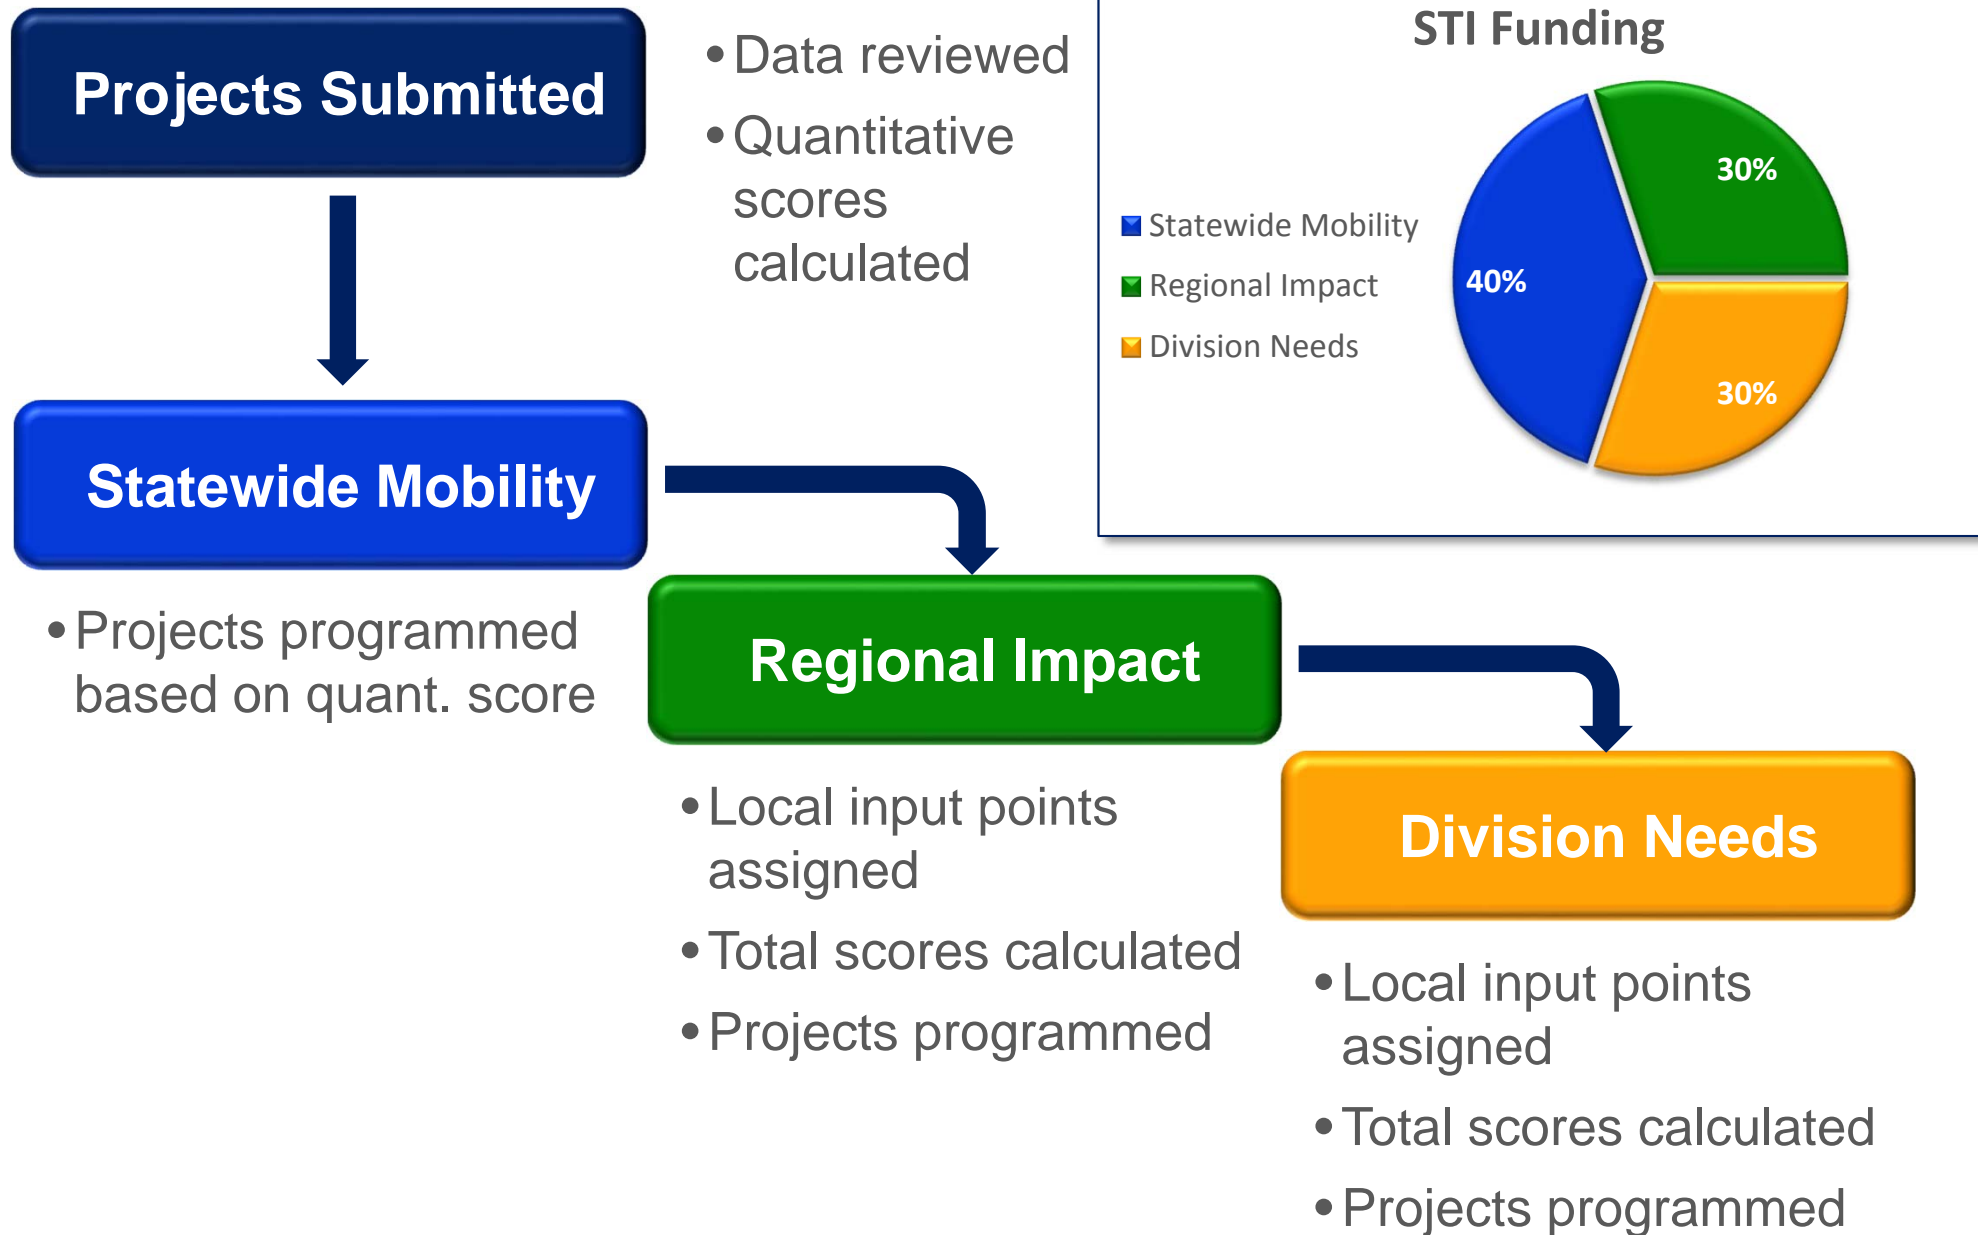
Projects Submitted

• Data reviewed
• Quantitative scores calculated

STI Funding

Statewide Mobility
Regional Impact
Division Needs

30%
40%
30%

Statewide Mobility

• Projects programmed based on quant. score

Regional Impact

• Local input points assigned
• Total scores calculated
• Projects programmed

Division Needs

• Local input points assigned
• Total scores calculated
• Projects programmed